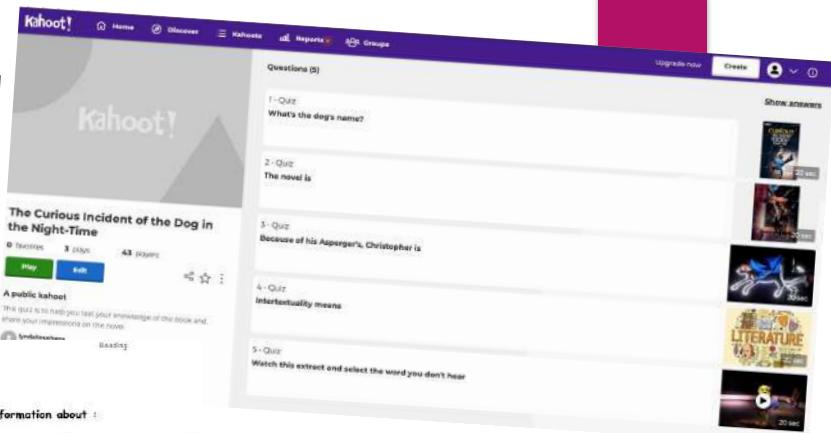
Kahoot! Home Discover Kahoots Reports Groups

Upgrade now Create

Questions (5)

Show answers

Kahoot!

The Curious Incident of the Dog in the Night-Time

0 favorites 3 plays 43 players

Play Edit

A public kahoot

This quiz is to help you test your knowledge of the book and share your impressions on the novel.

Reading

1 - Quiz
What's the dog's name?

20 sec

2 - Quiz
The novel is

20 sec

3 - Quiz
Because of his Asperger's, Christopher is

20 sec

4 - Quiz
Intertextuality means

LITERATURE

20 sec

5 - Quiz
Watch this extract and select the word you don't hear

20 sec

formation about :